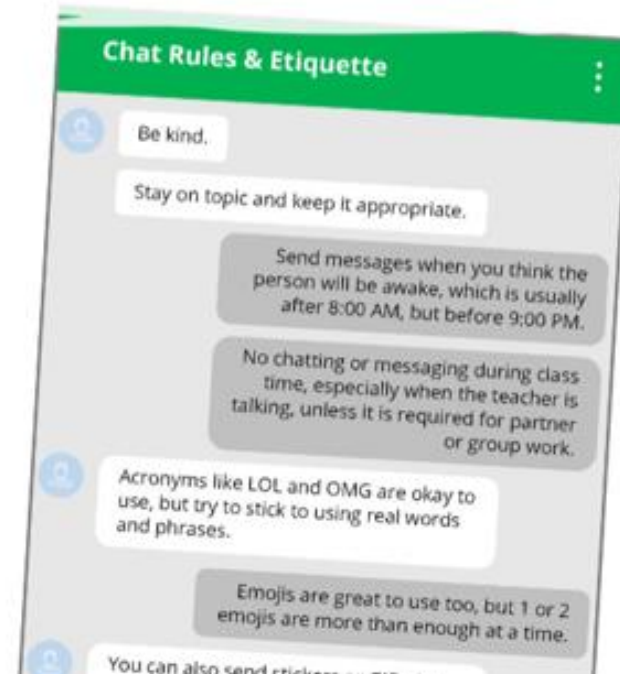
Chat Rules & Etiquette

Be kind.

Stay on topic and keep it appropriate.

Send messages when you think the person will be awake, which is usually after 8:00 AM, but before 9:00 PM.

No chatting or messaging during class time, especially when the teacher is talking, unless it is required for partner or group work.

Acronyms like LOL and OMG are okay to use, but try to stick to using real words and phrases.

Emojis are great to use too, but 1 or 2 emojis are more than enough at a time.

You can also send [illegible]